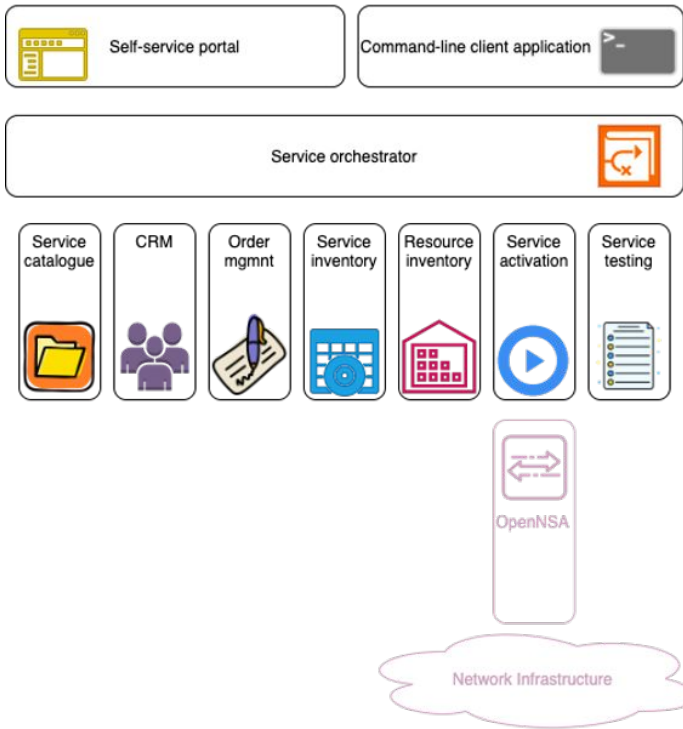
Self-service portal

Command-line client application

>_

Service orchestrator

Service catalogue

CRM

Order mgmnt

Service inventory

Resource inventory

Service activation

Service testing

OpenNSA

Network Infrastructure